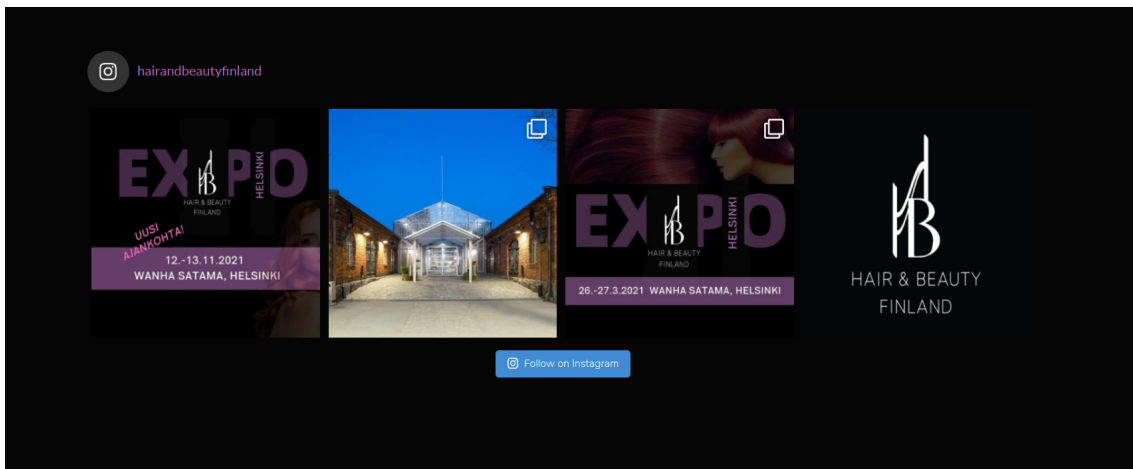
hairandbeautyfinland

EXPO
HELSINKI
HAIR & BEAUTY FINLAND
UUSI AJANKOHTA!
12.-13.11.2021
WANHA SATAMA, HELSINKI

EXPO
HELSINKI
HAIR & BEAUTY FINLAND
26.-27.3.2021 WANHA SATAMA, HELSINKI

HAIR & BEAUTY FINLAND

Follow on Instagram